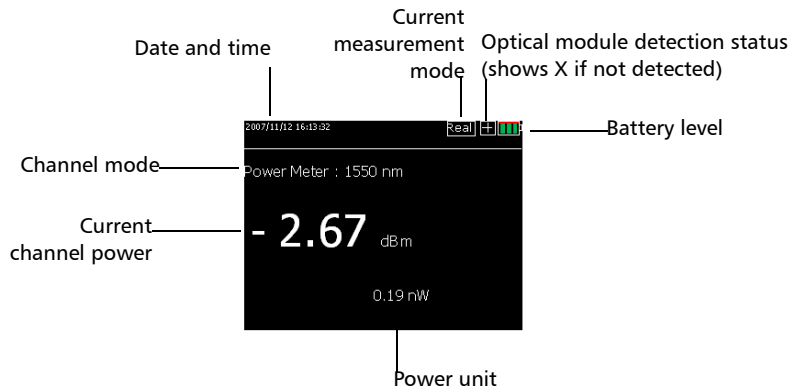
Date and time

Current measurement mode

Optical module detection status (shows X if not detected)

2007/11/12 16:13:32

Real

Battery level

Channel mode

Power Meter : 1550 nm

Current channel power

- 2.67 dBm

0.19 nW

Power unit